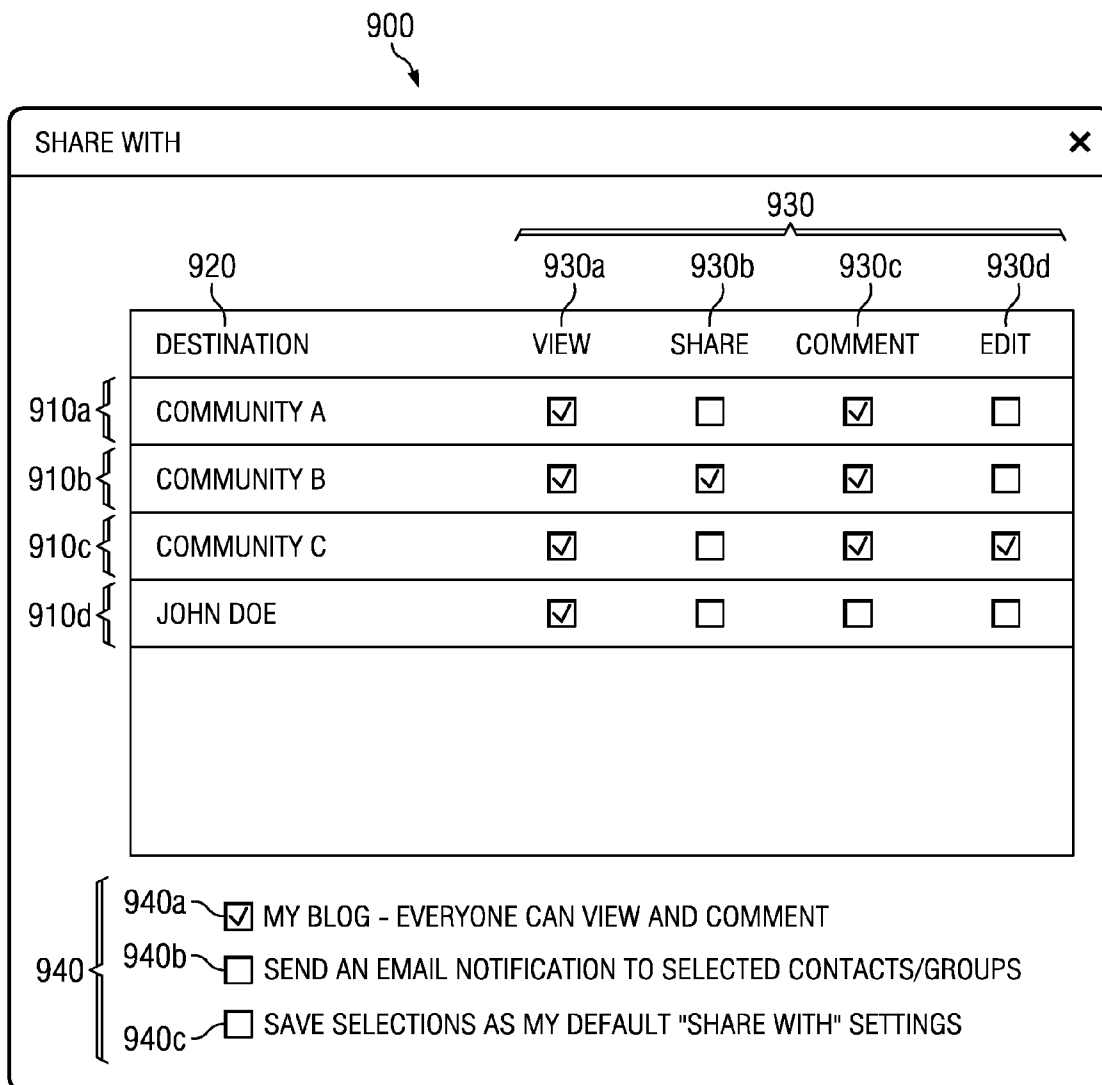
900

SHARE WITH ×

930

920 930a 930b 930c 930d

| DESTINATION | VIEW | SHARE | COMMENT | EDIT |
|---|---|---|---|---|
| COMMUNITY A | ☑ | ☐ | ☑ | ☐ |
| COMMUNITY B | ☑ | ☑ | ☑ | ☐ |
| COMMUNITY C | ☑ | ☐ | ☑ | ☑ |
| JOHN DOE | ☑ | ☐ | ☐ | ☐ |

910a
910b
910c
910d

940
940a ☑ MY BLOG - EVERYONE CAN VIEW AND COMMENT
940b ☐ SEND AN EMAIL NOTIFICATION TO SELECTED CONTACTS/GROUPS
940c ☐ SAVE SELECTIONS AS MY DEFAULT "SHARE WITH" SETTINGS